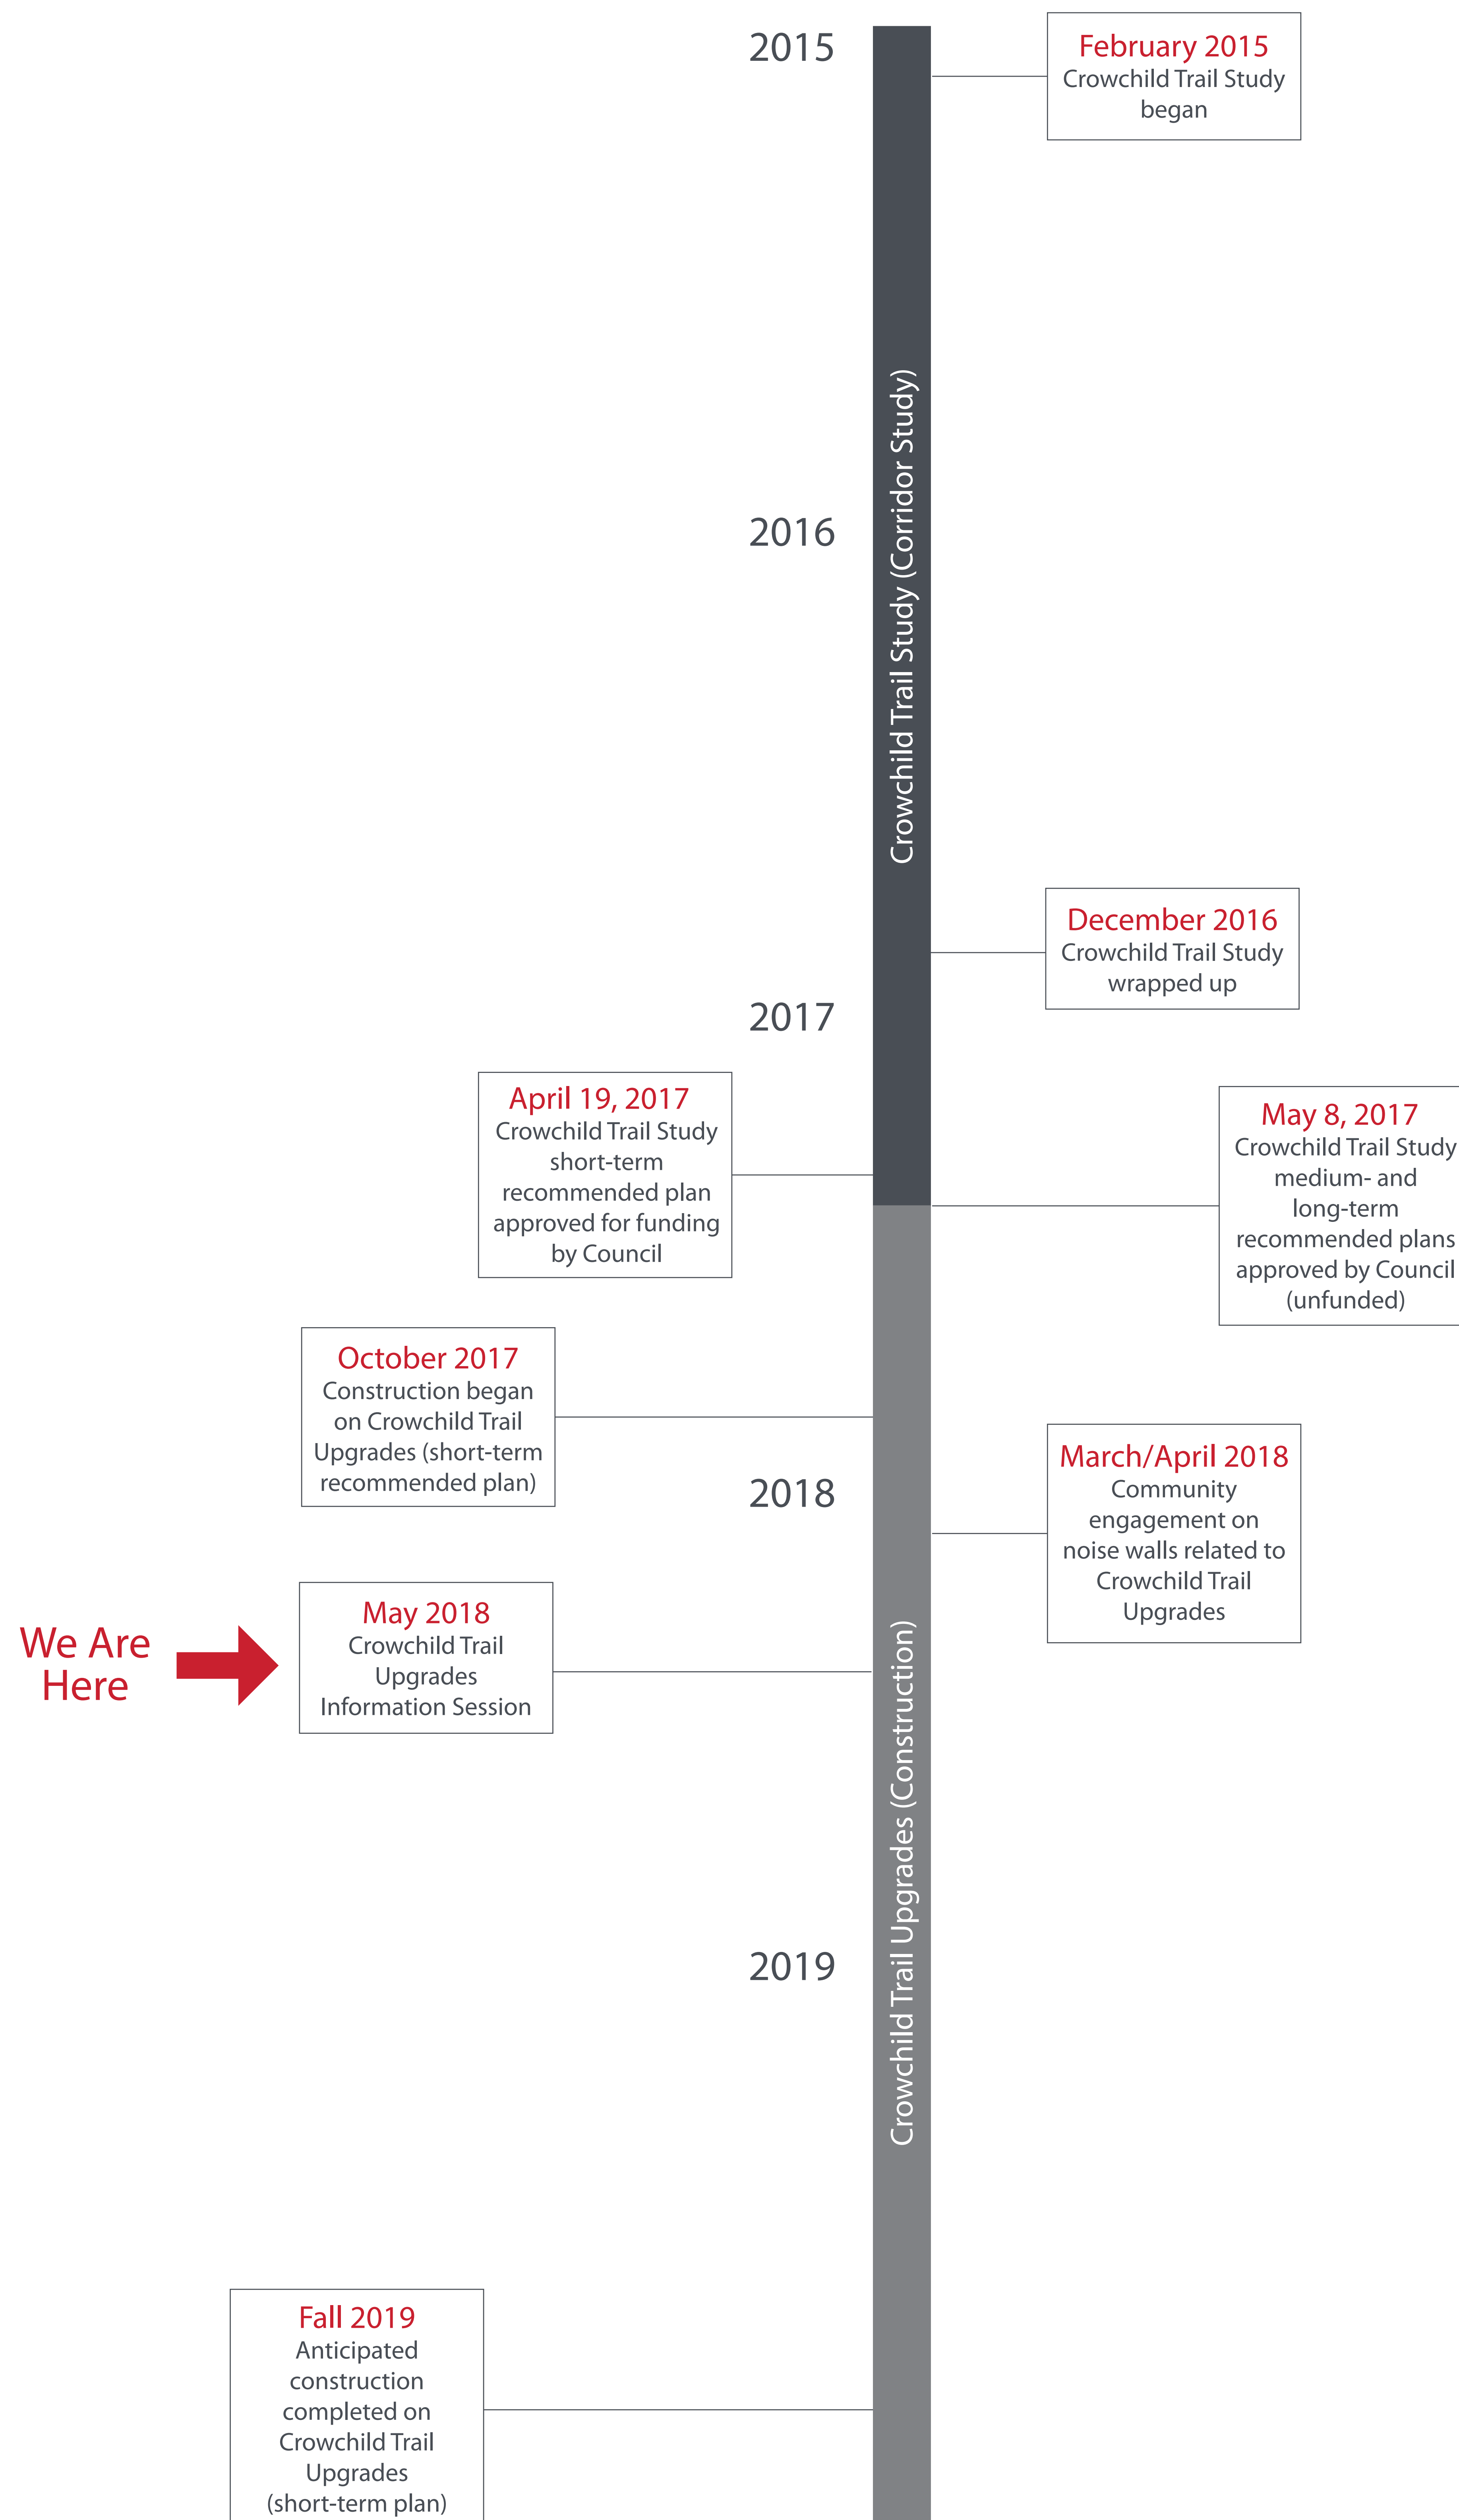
2015

February 2015
Crowchild Trail Study began

Crowchild Trail Study (Corridor Study)

2016

December 2016
Crowchild Trail Study wrapped up

2017

April 19, 2017
Crowchild Trail Study short-term recommended plan approved for funding by Council

May 8, 2017
Crowchild Trail Study medium- and long-term recommended plans approved by Council (unfunded)

October 2017
Construction began on Crowchild Trail Upgrades (short-term recommended plan)

2018

March/April 2018
Community engagement on noise walls related to Crowchild Trail Upgrades

We Are Here

May 2018
Crowchild Trail Upgrades Information Session

Crowchild Trail Upgrades (Construction)

2019

Fall 2019
Anticipated construction completed on Crowchild Trail Upgrades (short-term plan)